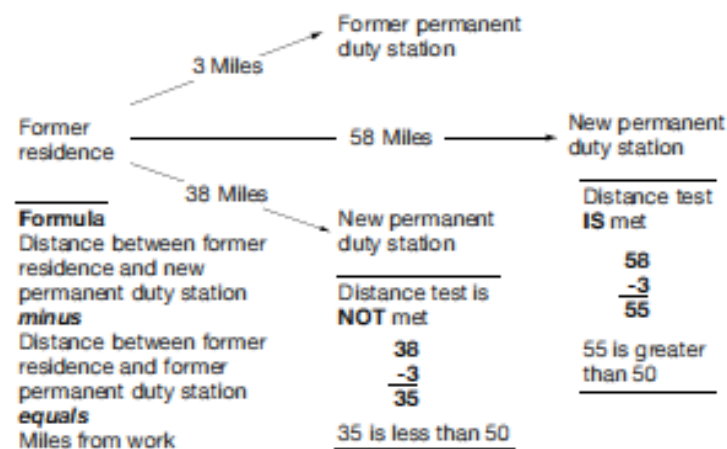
Former permanent duty station

3 Miles

Former residence

58 Miles

New permanent duty station

38 Miles

**Formula**
Distance between former residence and new permanent duty station
***minus***
Distance between former residence and former permanent duty station
***equals***
Miles from work

New permanent duty station

Distance test is **NOT** met

$\begin{array}{r} 38 \\ -3 \\ \hline 35 \end{array}$

35 is less than 50

Distance test **IS** met

$\begin{array}{r} 58 \\ -3 \\ \hline 55 \end{array}$

55 is greater than 50